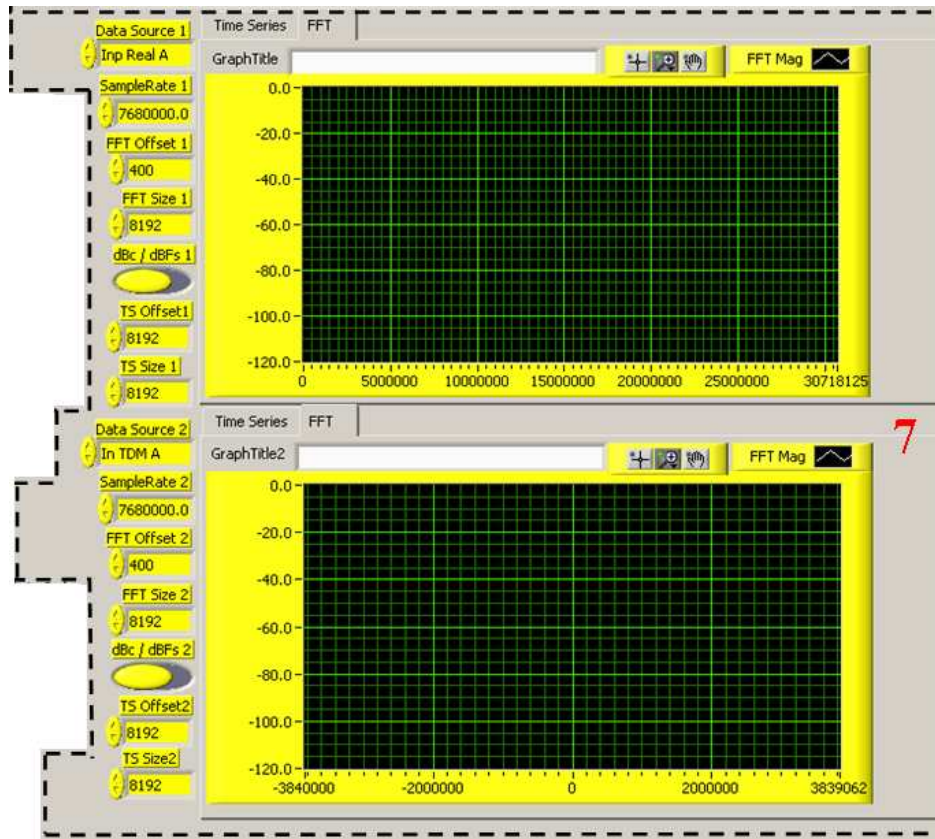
Data Source 1
Inp Real A
SampleRate 1
7680000.0
FFT Offset 1
400
FFT Size 1
8192
dBc / dBFs 1
TS Offset1
8192
TS Size 1
8192

Time Series
FFT
GraphTitle
FFT Mag
0.0
-20.0
-40.0
-60.0
-80.0
-100.0
-120.0
0
5000000
10000000
15000000
20000000
25000000
30718125

Data Source 2
In TDM A
SampleRate 2
7680000.0
FFT Offset 2
400
FFT Size 2
8192
dBc / dBFs 2
TS Offset2
8192
TS Size2
8192

Time Series
FFT
7
GraphTitle2
FFT Mag
0.0
-20.0
-40.0
-60.0
-80.0
-100.0
-120.0
-3840000
-2000000
0
2000000
3839062